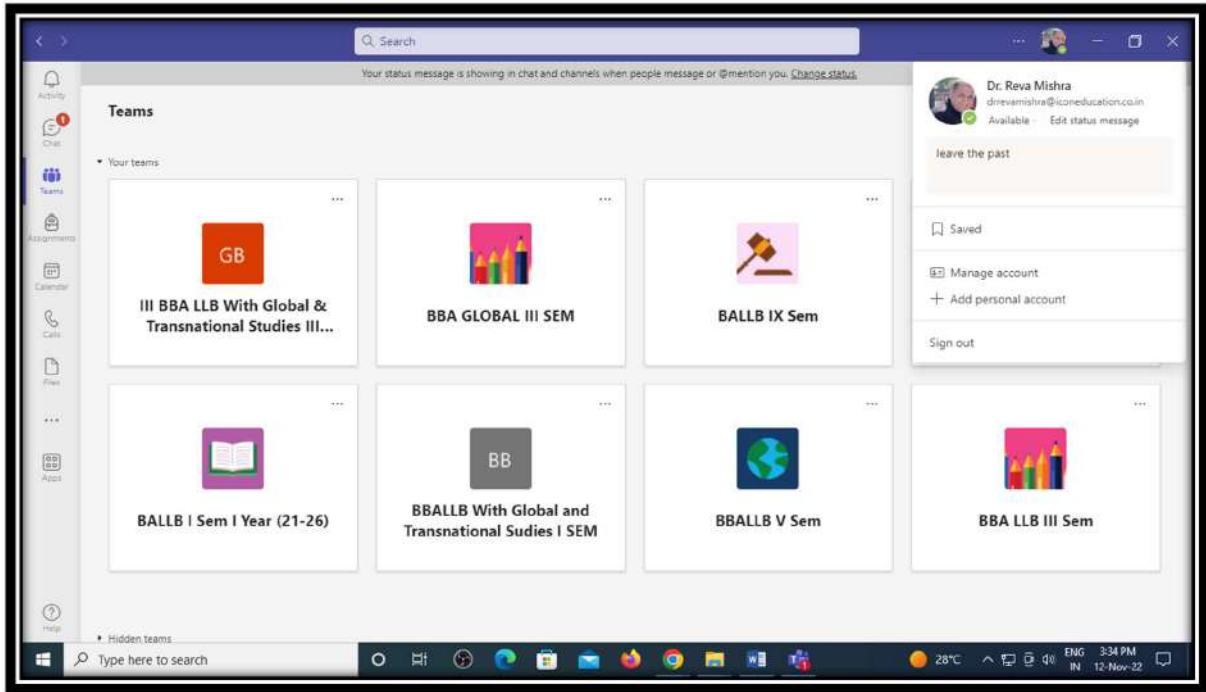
Search

Your status message is showing in chat and channels when people message or @mention you. Change status

Activity
Chat
Teams
Assignments
Calendar
Calls
Files
...
Apps
Help

Teams

Your teams

GB
III BBA LLB With Global & Transnational Studies III...

BBA GLOBAL III SEM

BALLB IX Sem

BALLB I Sem I Year (21-26)

BB
BBALLB With Global and Transnational Sudies I SEM

BBALLB V Sem

BBA LLB III Sem

Hidden teams

Dr. Reva Mishra
drrevamishra@iconeducation.co.in
Available · Edit status message

leave the past

Saved

Manage account
Add personal account

Sign out

Type here to search

28°C ENG IN 3:34 PM 12-Nov-22